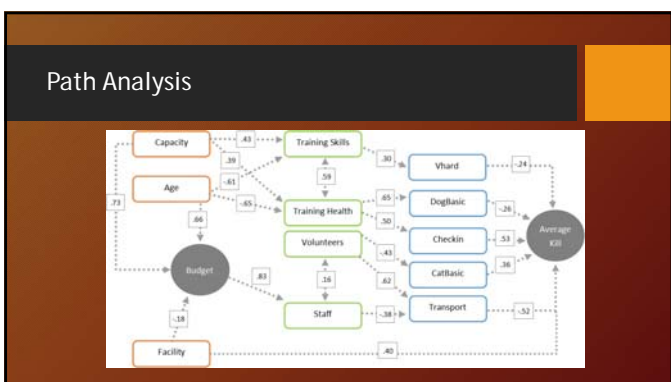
Path Analysis

Capacity
.43
Training Skills
.39
.30
Vhard
-.24
Age
-.61
.59
.73
-.65
.65
DogBasic
-.26
.66
Training Health
.50
Average Kill
Checkin
.53
Volunteers
-.43
Budget
.83
.16
.36
CatBasic
.62
Transport
-.52
Staff
-.38
-.18
Facility
.40